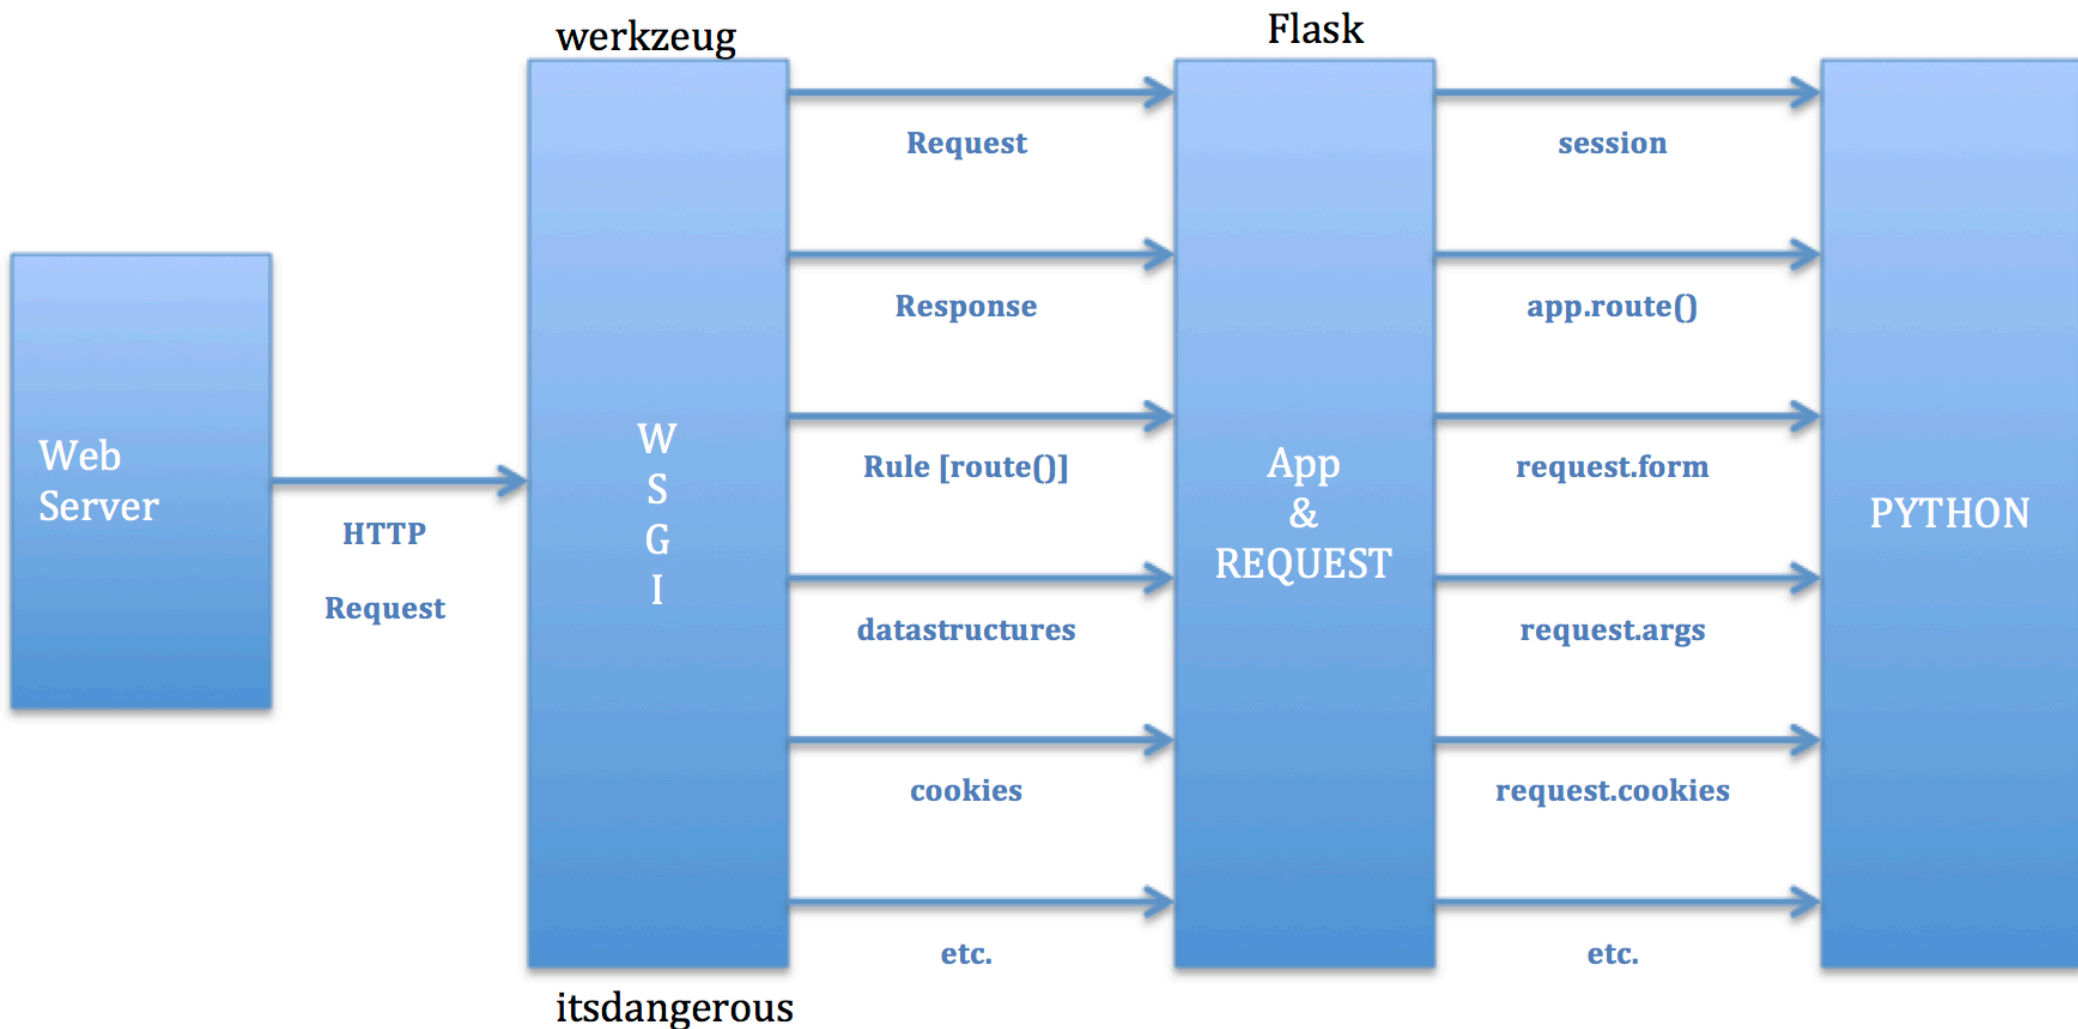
werkzeug

Flask

Web Server

HTTP

Request

W
S
G
I

Request

Response

Rule [route()]

datastructures

cookies

etc.

App
&
REQUEST

session

app.route()

request.form

request.args

request.cookies

etc.

PYTHON

itsdangerous